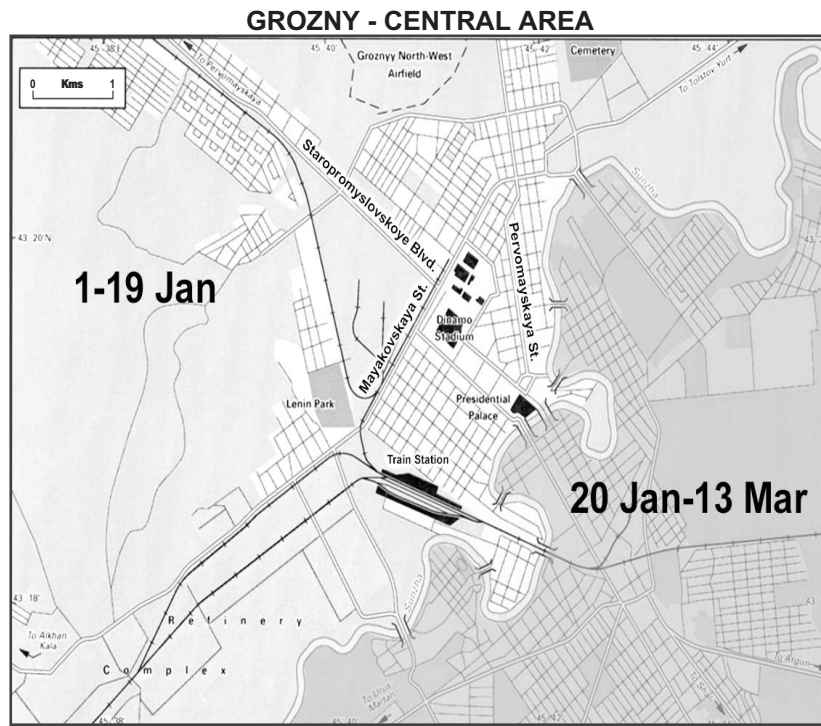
GROZNY - CENTRAL AREA

45° 38'E

45° 40'

Groznyy North-West Airfield

45° 42'

Cemetery

45° 44'

0 Kms 1

To Pervomayskaya

To Tolstov Yurt

Staropromyslovskoye Blvd.

Sunzha

43° 20'N

Pervomayskaya St.

1-19 Jan

Mayakovskaya St.

Dinamo Stadium

Lenin Park

Presidential Palace

Train Station

20 Jan-13 Mar

43° 18'

Sunzha

Refinery Complex

To Alkhan Kala

To Urus Martan

To Argun

To Shali

45° 38'

45° 40'

45° 42'

43°